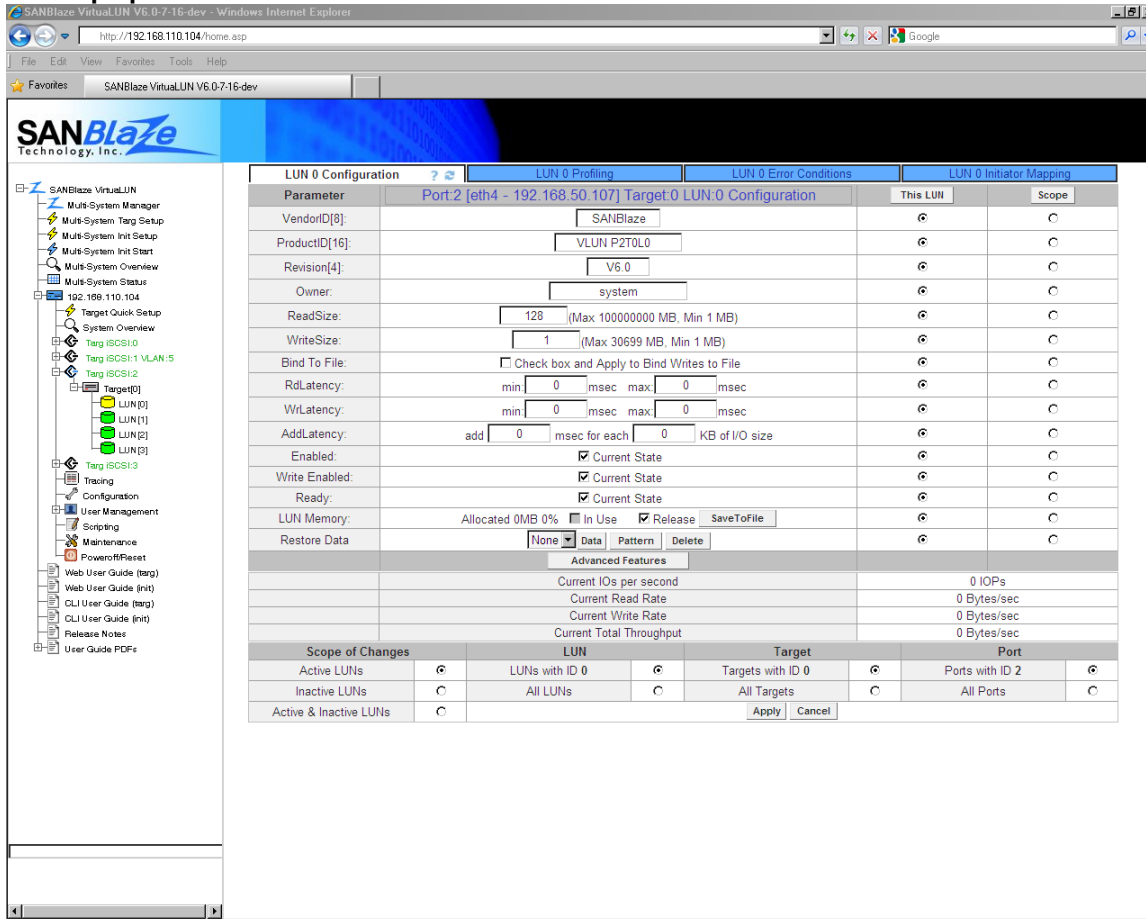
SANBlaze VirtuaLUN V6.0-7-16-dev - Windows Internet Explorer

http://192.168.110.104/home.asp

Google

File Edit View Favorites Tools Help

Favorites SANBlaze VirtuaLUN V6.0-7-16-dev

SANBlaze Technology, Inc.

SANBlaze VirtuaLUN
Multi-System Manager
Multi-System Targ Setup
Multi-System Init Setup
Multi-System Init Start
Multi-System Overview
Multi-System Status
192.168.110.104
Target Quick Setup
System Overview
Targ iSCSI:0
Targ iSCSI:1 VLAN:5
Targ iSCSI:2
Target[0]
LUN[0]
LUN[1]
LUN[2]
LUN[3]
Targ iSCSI:3
Tracing
Configuration
User Management
Scripting
Maintenance
Poweroff/Reset
Web User Guide (targ)
Web User Guide (init)
CLI User Guide (targ)
CLI User Guide (init)
Release Notes
User Guide PDFs

LUN 0 Configuration ? | LUN 0 Profiling | LUN 0 Error Conditions | LUN 0 Initiator Mapping

| Parameter | Port:2 [eth4 - 192.168.50.107] Target:0 LUN:0 Configuration | This LUN | Scope |
|---|---|---|---|
| VendorID[8]: | SANBlaze | | |
| ProductID[16]: | VLUN P2T0L0 | | |
| Revision[4]: | V6.0 | | |
| Owner: | system | | |
| ReadSize: | 128 (Max 100000000 MB, Min 1 MB) | | |
| WriteSize: | 1 (Max 30699 MB, Min 1 MB) | | |
| Bind To File: | Check box and Apply to Bind Writes to File | | |
| RdLatency: | min: 0 msec max: 0 msec | | |
| WrLatency: | min: 0 msec max: 0 msec | | |
| AddLatency: | add 0 msec for each 0 KB of I/O size | | |
| Enabled: | Current State | | |
| Write Enabled: | Current State | | |
| Ready: | Current State | | |
| LUN Memory: | Allocated 0MB 0% In Use Release SaveToFile | | |
| Restore Data | None Data Pattern Delete | | |
| | Advanced Features | | |

| | |
|---|---|
| Current IOs per second | 0 IOPs |
| Current Read Rate | 0 Bytes/sec |
| Current Write Rate | 0 Bytes/sec |
| Current Total Throughput | 0 Bytes/sec |

| Scope of Changes | | LUN | | Target | | Port | |
|---|---|---|---|---|---|---|---|
| Active LUNs | | LUNs with ID 0 | | Targets with ID 0 | | Ports with ID 2 | |
| Inactive LUNs | | All LUNs | | All Targets | | All Ports | |
| Active & Inactive LUNs | | Apply Cancel | | | | | |